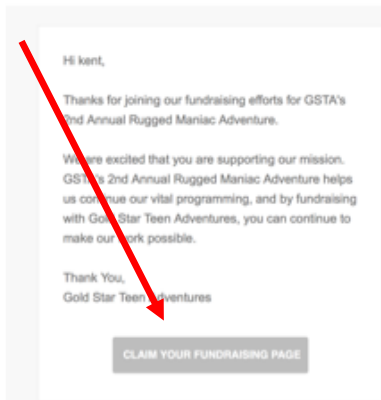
Hi kent,

Thanks for joining our fundraising efforts for GSTA's 2nd Annual Rugged Maniac Adventure.

We are excited that you are supporting our mission. GSTA's 2nd Annual Rugged Maniac Adventure helps us continue our vital programming, and by fundraising with Gold Star Teen Adventures, you can continue to make our work possible.

Thank You,
Gold Star Teen Adventures

CLAIM YOUR FUNDRAISING PAGE